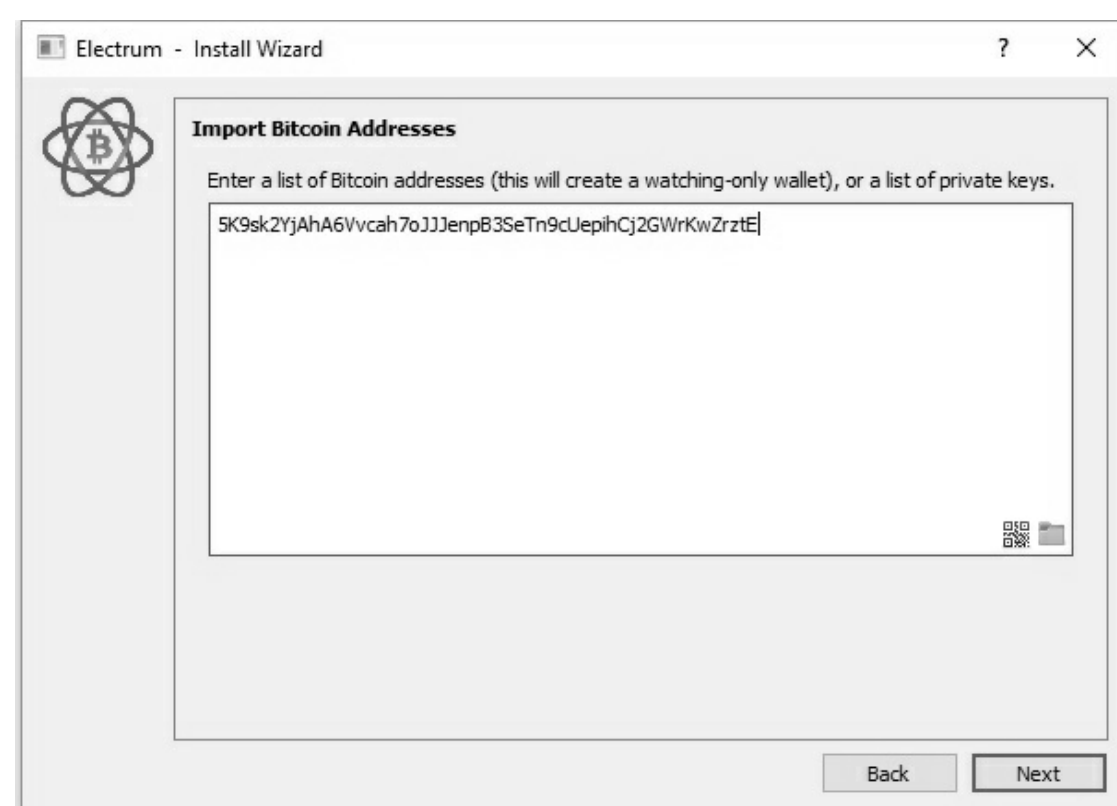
Electrum - Install Wizard

?

×

Import Bitcoin Addresses

Enter a list of Bitcoin addresses (this will create a watching-only wallet), or a list of private keys.

5K9sk2YjAhA6Vvcah7oJJJenpB3SeTn9cUepihCj2GWrKwZrztE

Back

Next